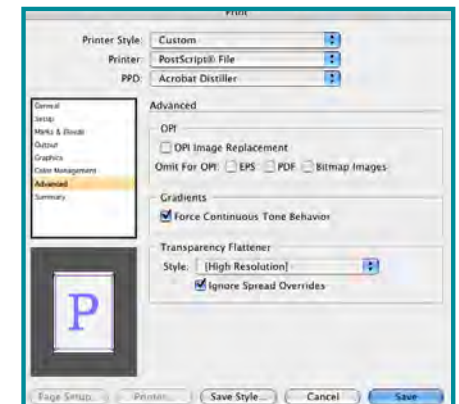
Print

Printer Style: Custom
Printer: PostScript® File
PPD: Acrobat Distiller

General
Setup
Marks & Bleeds
Output
Graphics
Color Management
Advanced
Summary

Advanced

OPI
OPI Image Replacement
Omit For OPI: EPS PDF Bitmap Images

Gradients
Force Continuous Tone Behavior

Transparency Flattener
Style: [High Resolution]
Ignore Spread Overrides

P

Page Setup... Printer... Save Style... Cancel Save